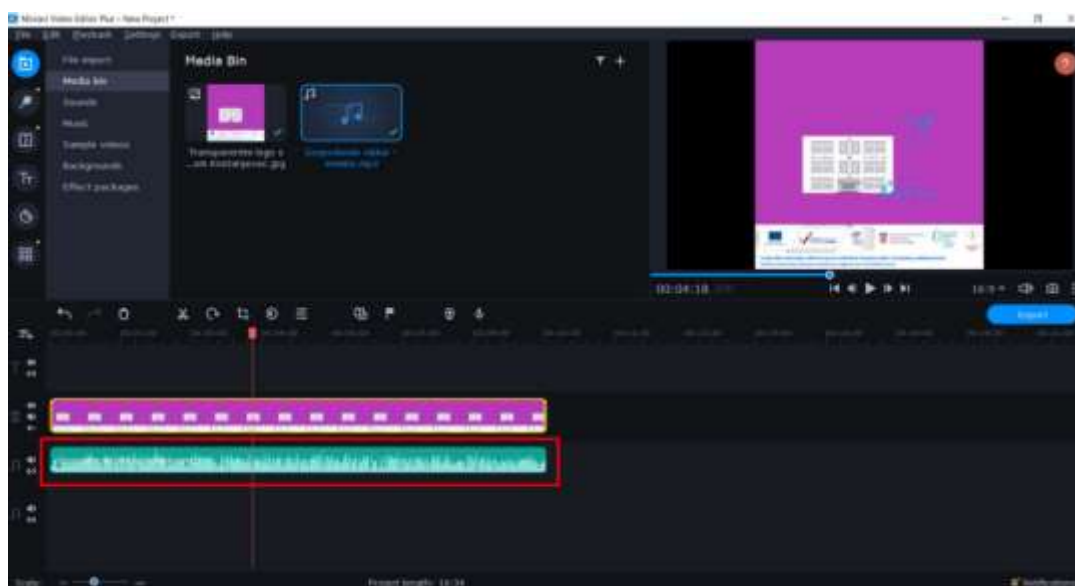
Movavi Video Editor Plus - New Project *

File Edit Playback Settings Export Help

File import
Media bin
Sounds
Music
Sample videos
Backgrounds
Effect packages

Media Bin

Transparentni logo s ...om Erasmus+.jpg

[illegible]

00:04:18

16:9

Export

Scale:

Project length: 10:34

Notifications